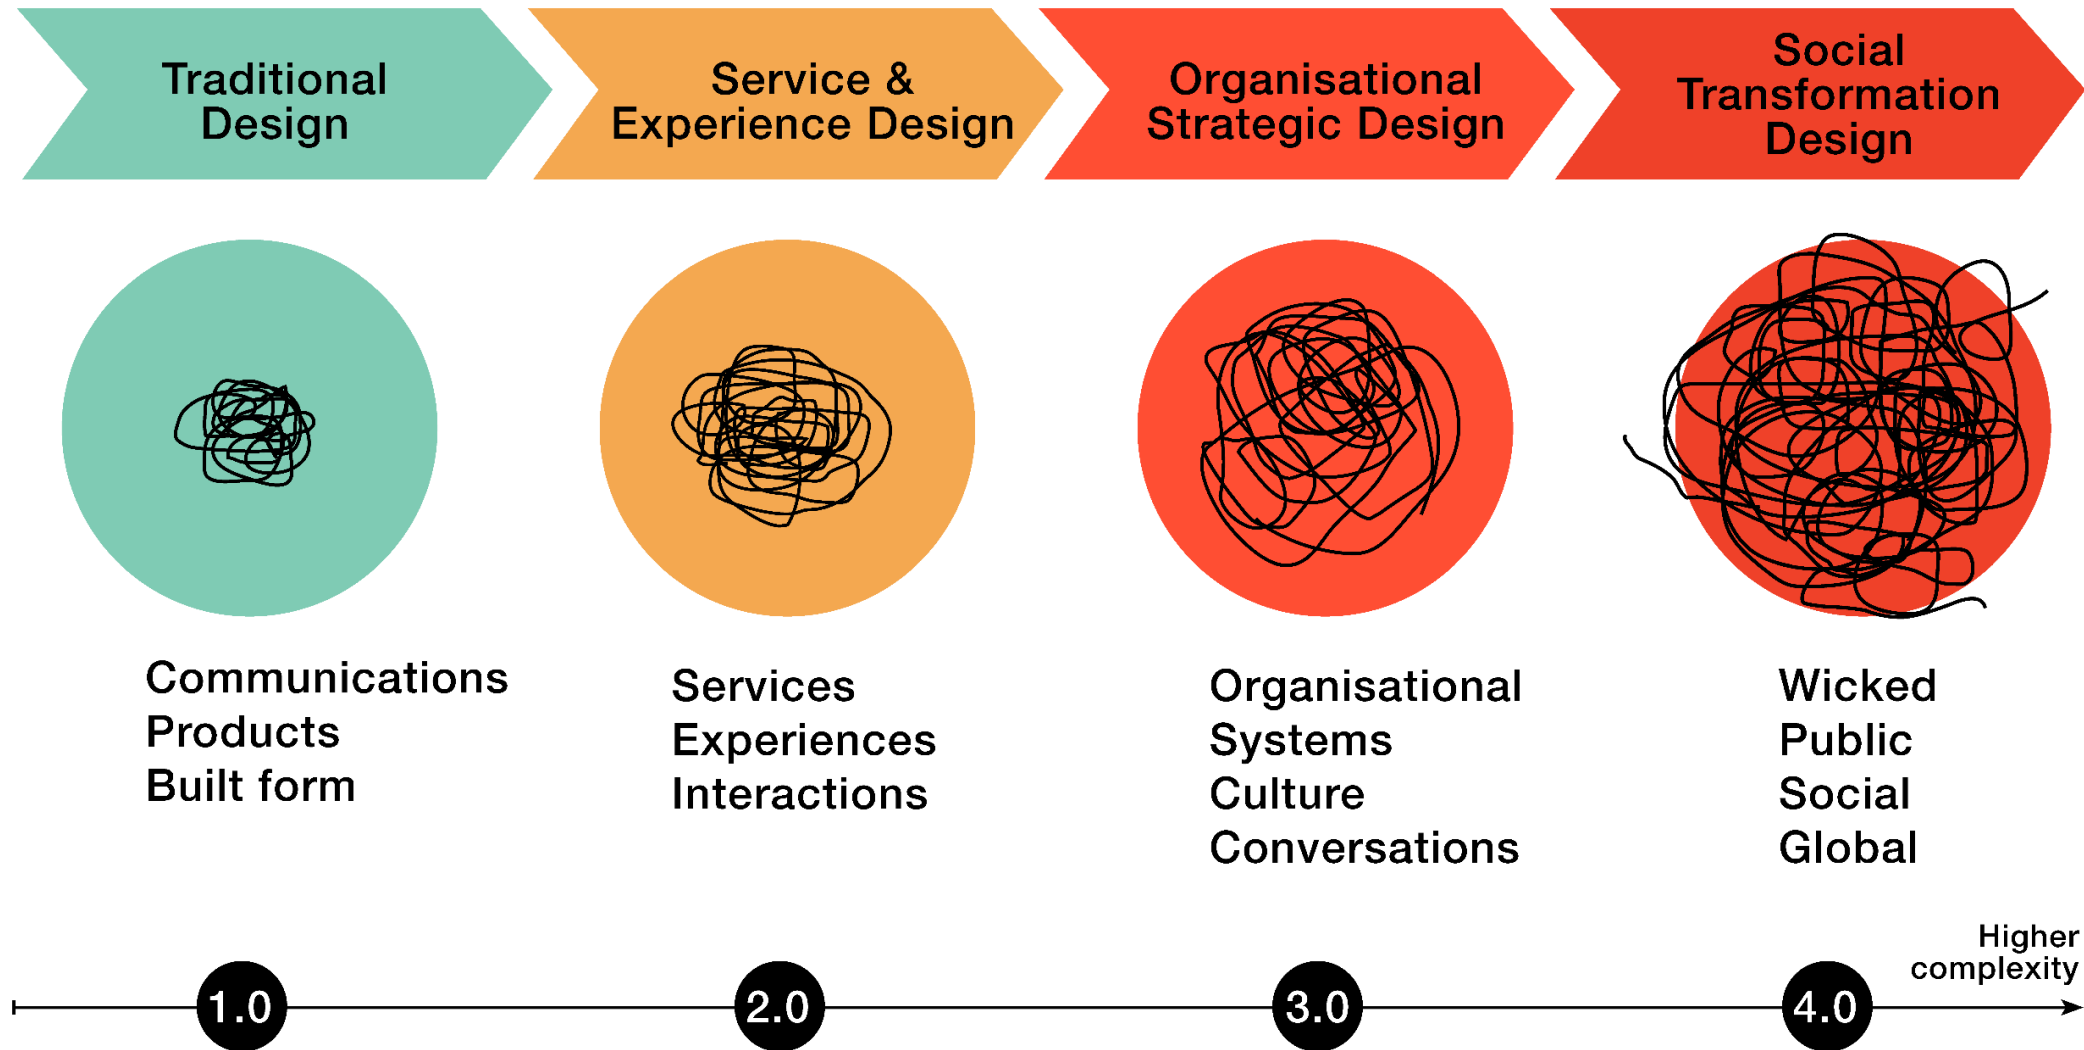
Traditional Design

Service & Experience Design

Organisational Strategic Design

Social Transformation Design

Communications
Products
Built form

Services
Experiences
Interactions

Organisational
Systems
Culture
Conversations

Wicked
Public
Social
Global

Higher complexity

1.0

2.0

3.0

4.0